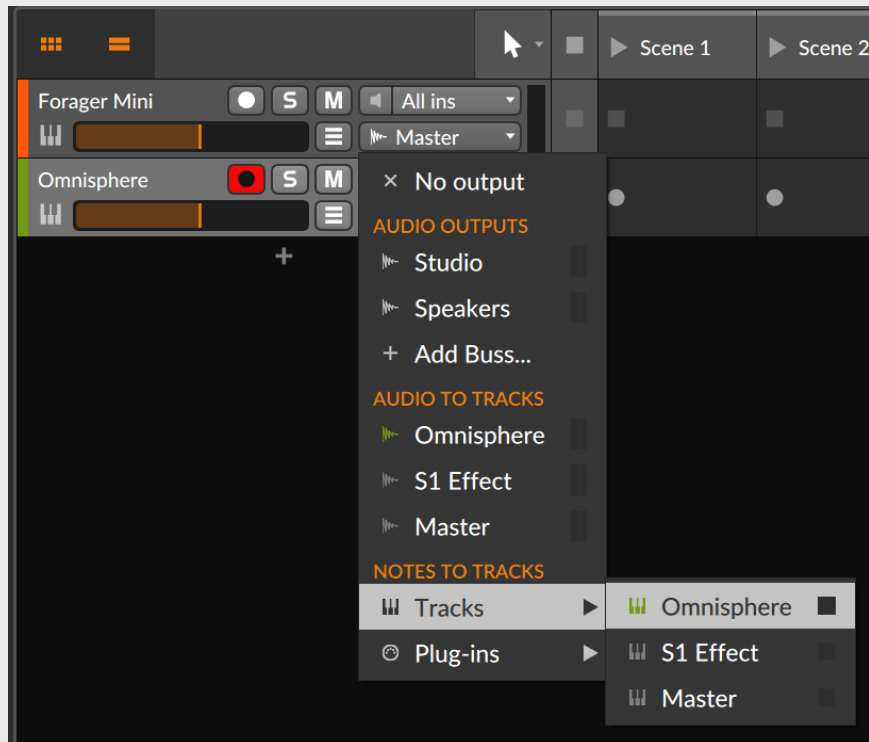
Scene 1
Scene 2

Forager Mini
S M
All ins
Master

Omnisphere
S M

+

× No output
AUDIO OUTPUTS
Studio
Speakers
+ Add Buss...
AUDIO TO TRACKS
Omnisphere
S1 Effect
Master
NOTES TO TRACKS
Tracks
Plug-ins

Omnisphere
S1 Effect
Master